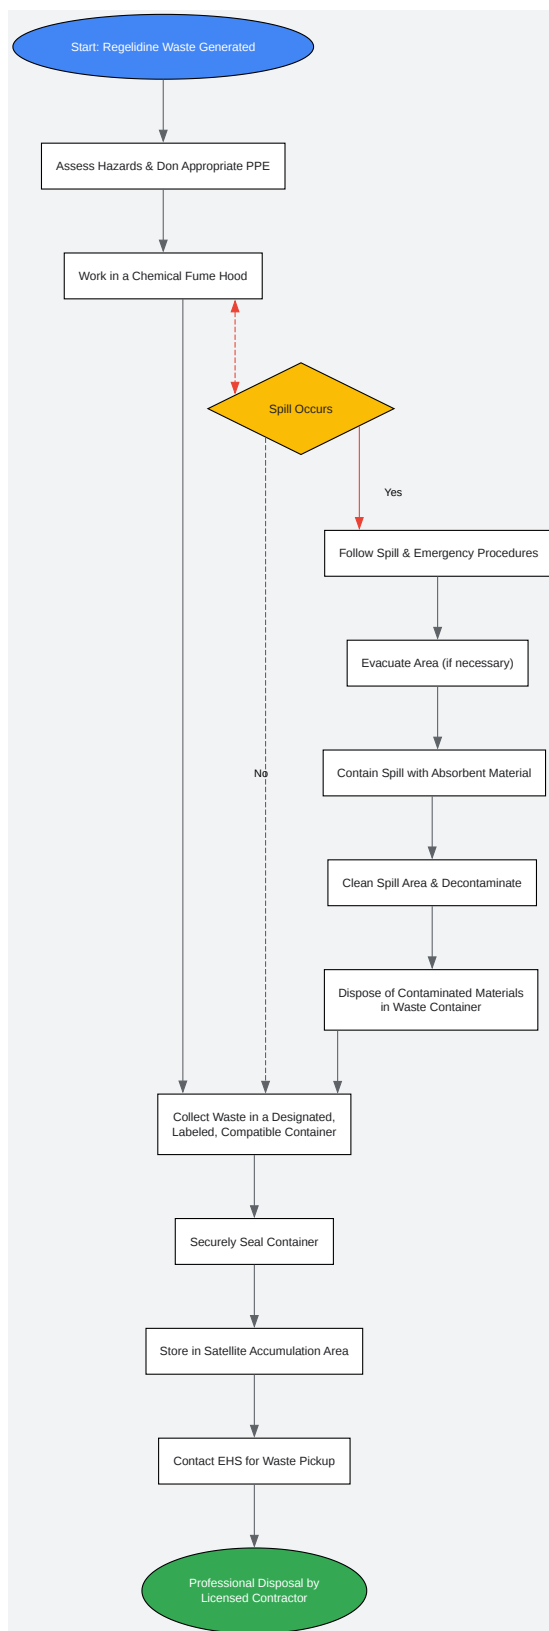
Start: Regelidine Waste Generated

Assess Hazards & Don Appropriate PPE

Work in a Chemical Fume Hood

Spill Occurs

Yes

Follow Spill & Emergency Procedures

Evacuate Area (if necessary)

No

Contain Spill with Absorbent Material

Clean Spill Area & Decontaminate

Dispose of Contaminated Materials in Waste Container

Collect Waste in a Designated, Labeled, Compatible Container

Securely Seal Container

Store in Satellite Accumulation Area

Contact EHS for Waste Pickup

Professional Disposal by Licensed Contractor